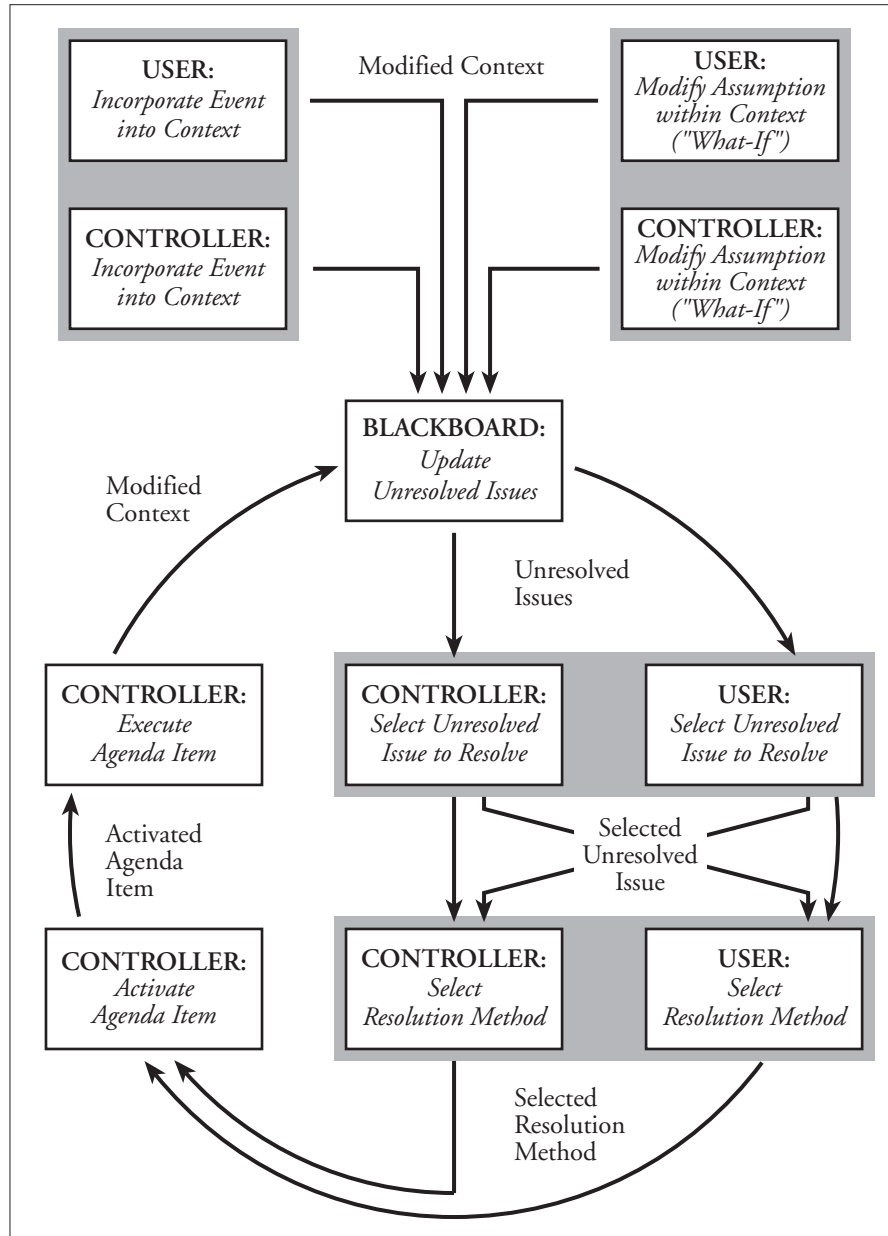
USER:
Incorporate Event into Context

Modified Context

USER:
Modify Assumption within Context ("What-If")

CONTROLLER:
Incorporate Event into Context

CONTROLLER:
Modify Assumption within Context ("What-If")

BLACKBOARD:
Update Unresolved Issues

Modified Context

Unresolved Issues

CONTROLLER:
Execute Agenda Item

CONTROLLER:
Select Unresolved Issue to Resolve

USER:
Select Unresolved Issue to Resolve

Activated Agenda Item

Selected Unresolved Issue

CONTROLLER:
Activate Agenda Item

CONTROLLER:
Select Resolution Method

USER:
Select Resolution Method

Selected Resolution Method